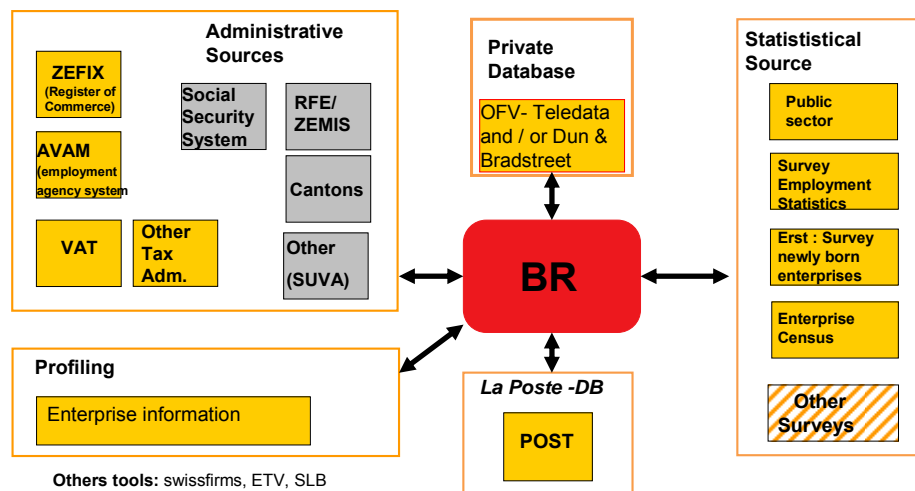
Administrative Sources

ZEFIX (Register of Commerce)

AVAM (employment agency system

VAT

Other Tax Adm.

Social Security System

RFE/ ZEMIS

Cantons

Other (SUVA)

Private Database

OFV- Teledata and / or Dun & Bradstreet

Statistical Source

Public sector

Survey Employment Statistics

Erst : Survey newly born enterprises

Enterprise Census

Other Surveys

BR

Profiling

Enterprise information

La Poste -DB

POST

**Others tools:** swissfirms, ETV, SLB